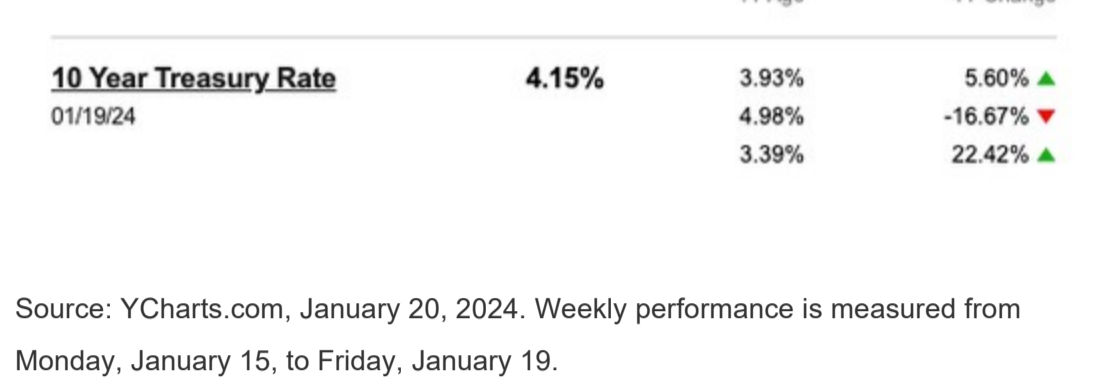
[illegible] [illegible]

| | | | |
|---|---|---|---|
| 10 Year Treasury Rate | 4.15% | 3.93% | 5.60% |
| 01/19/24 | | 4.98% | -16.67% |
| | | 3.39% | 22.42% |

Source: YCharts.com, January 20, 2024. Weekly performance is measured from Monday, January 15, to Friday, January 19.